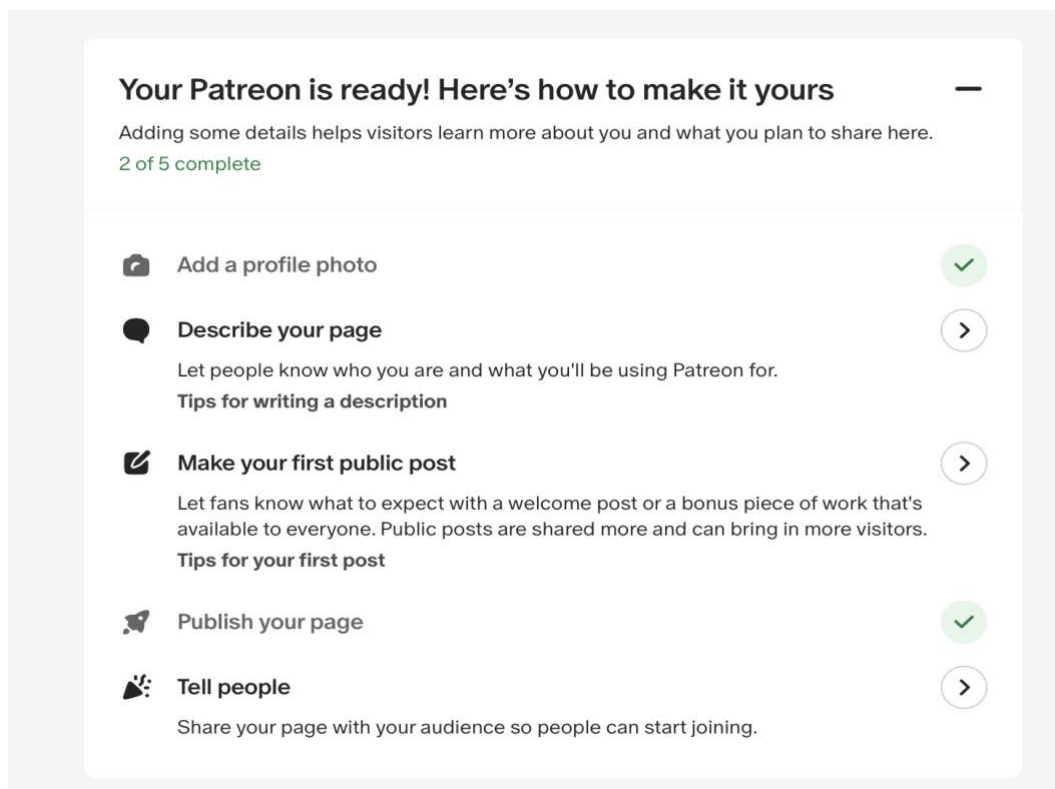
Your Patreon is ready! Here's how to make it yours

Adding some details helps visitors learn more about you and what you plan to share here.

2 of 5 complete

Add a profile photo

Describe your page

Let people know who you are and what you'll be using Patreon for.

Tips for writing a description

Make your first public post

Let fans know what to expect with a welcome post or a bonus piece of work that's available to everyone. Public posts are shared more and can bring in more visitors.

Tips for your first post

Publish your page

Tell people

Share your page with your audience so people can start joining.